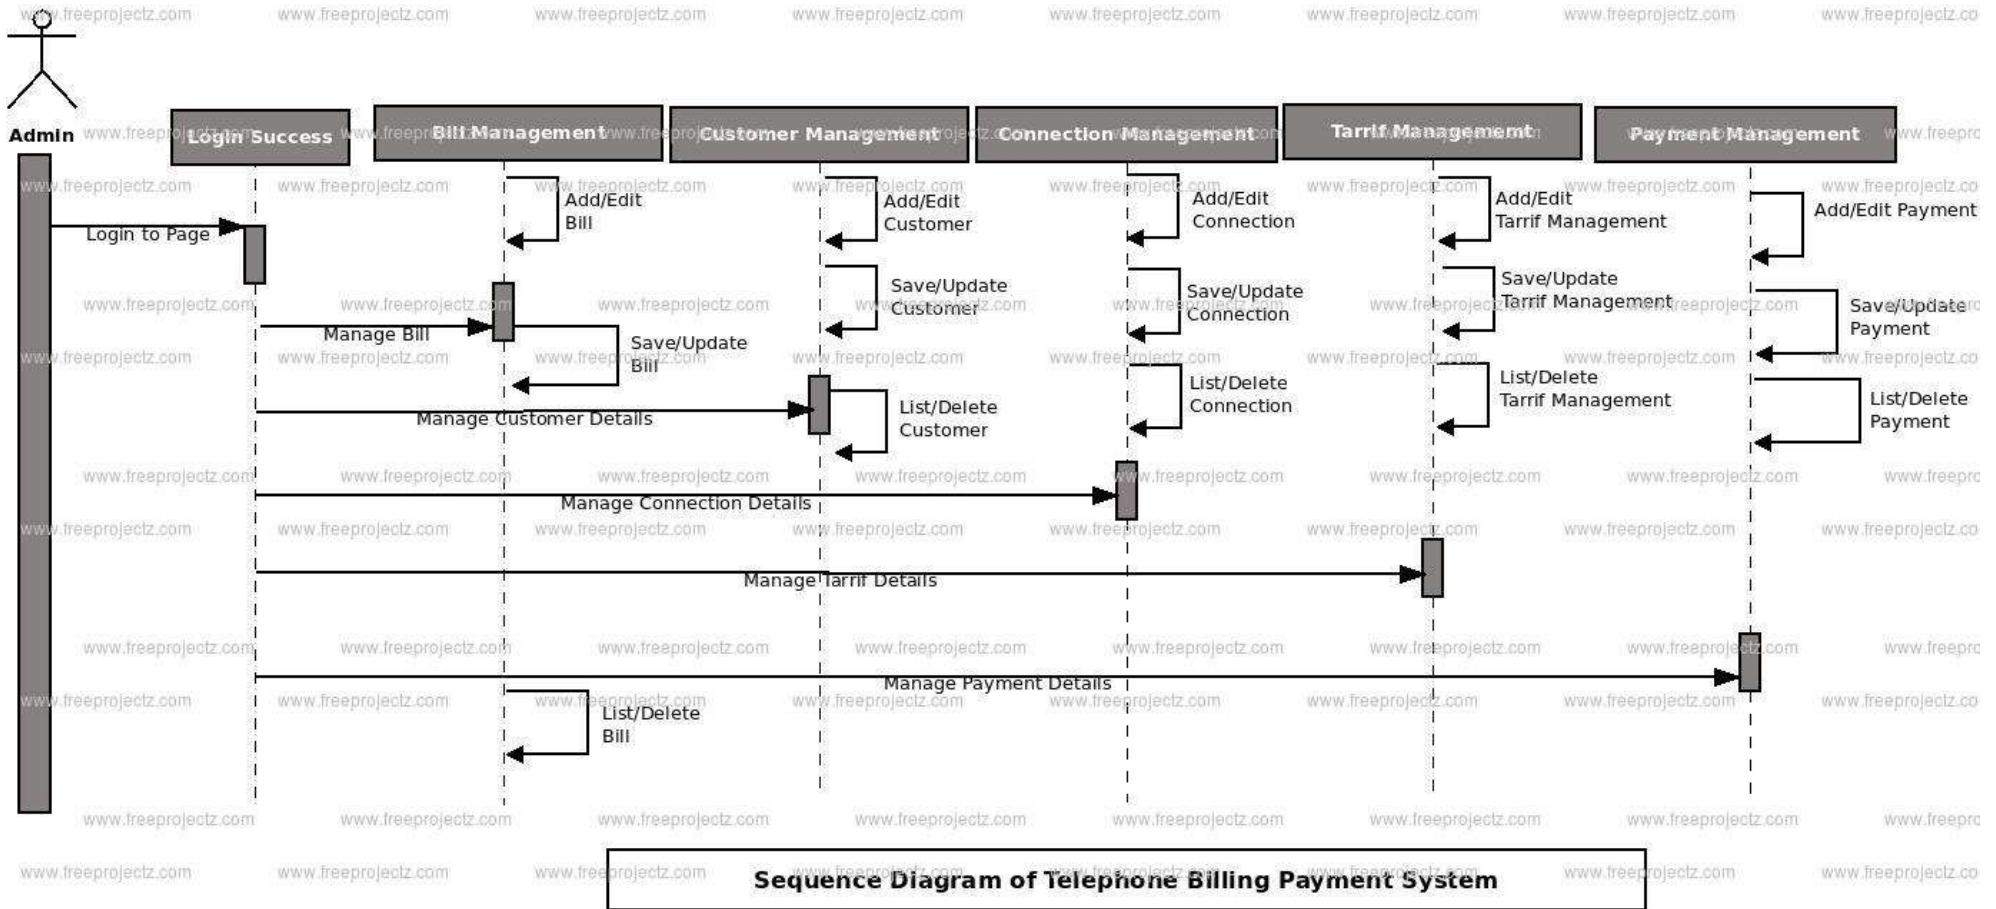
Admin

Login Success

Bill Management

Customer Management

Connection Management

Tarrif Management

Payment Management

Login to Page

Add/Edit Bill

Add/Edit Customer

Add/Edit Connection

Add/Edit Tarrif Management

Add/Edit Payment

Save/Update Customer

Save/Update Connection

Save/Update Tarrif Management

Save/Update Payment

Manage Bill

Save/Update Bill

List/Delete Connection

List/Delete Tarrif Management

List/Delete Payment

Manage Customer Details

List/Delete Customer

Manage Connection Details

Manage Tarrif Details

Manage Payment Details

List/Delete Bill

Sequence Diagram of Telephone Billing Payment System

www.freeprojectz.com